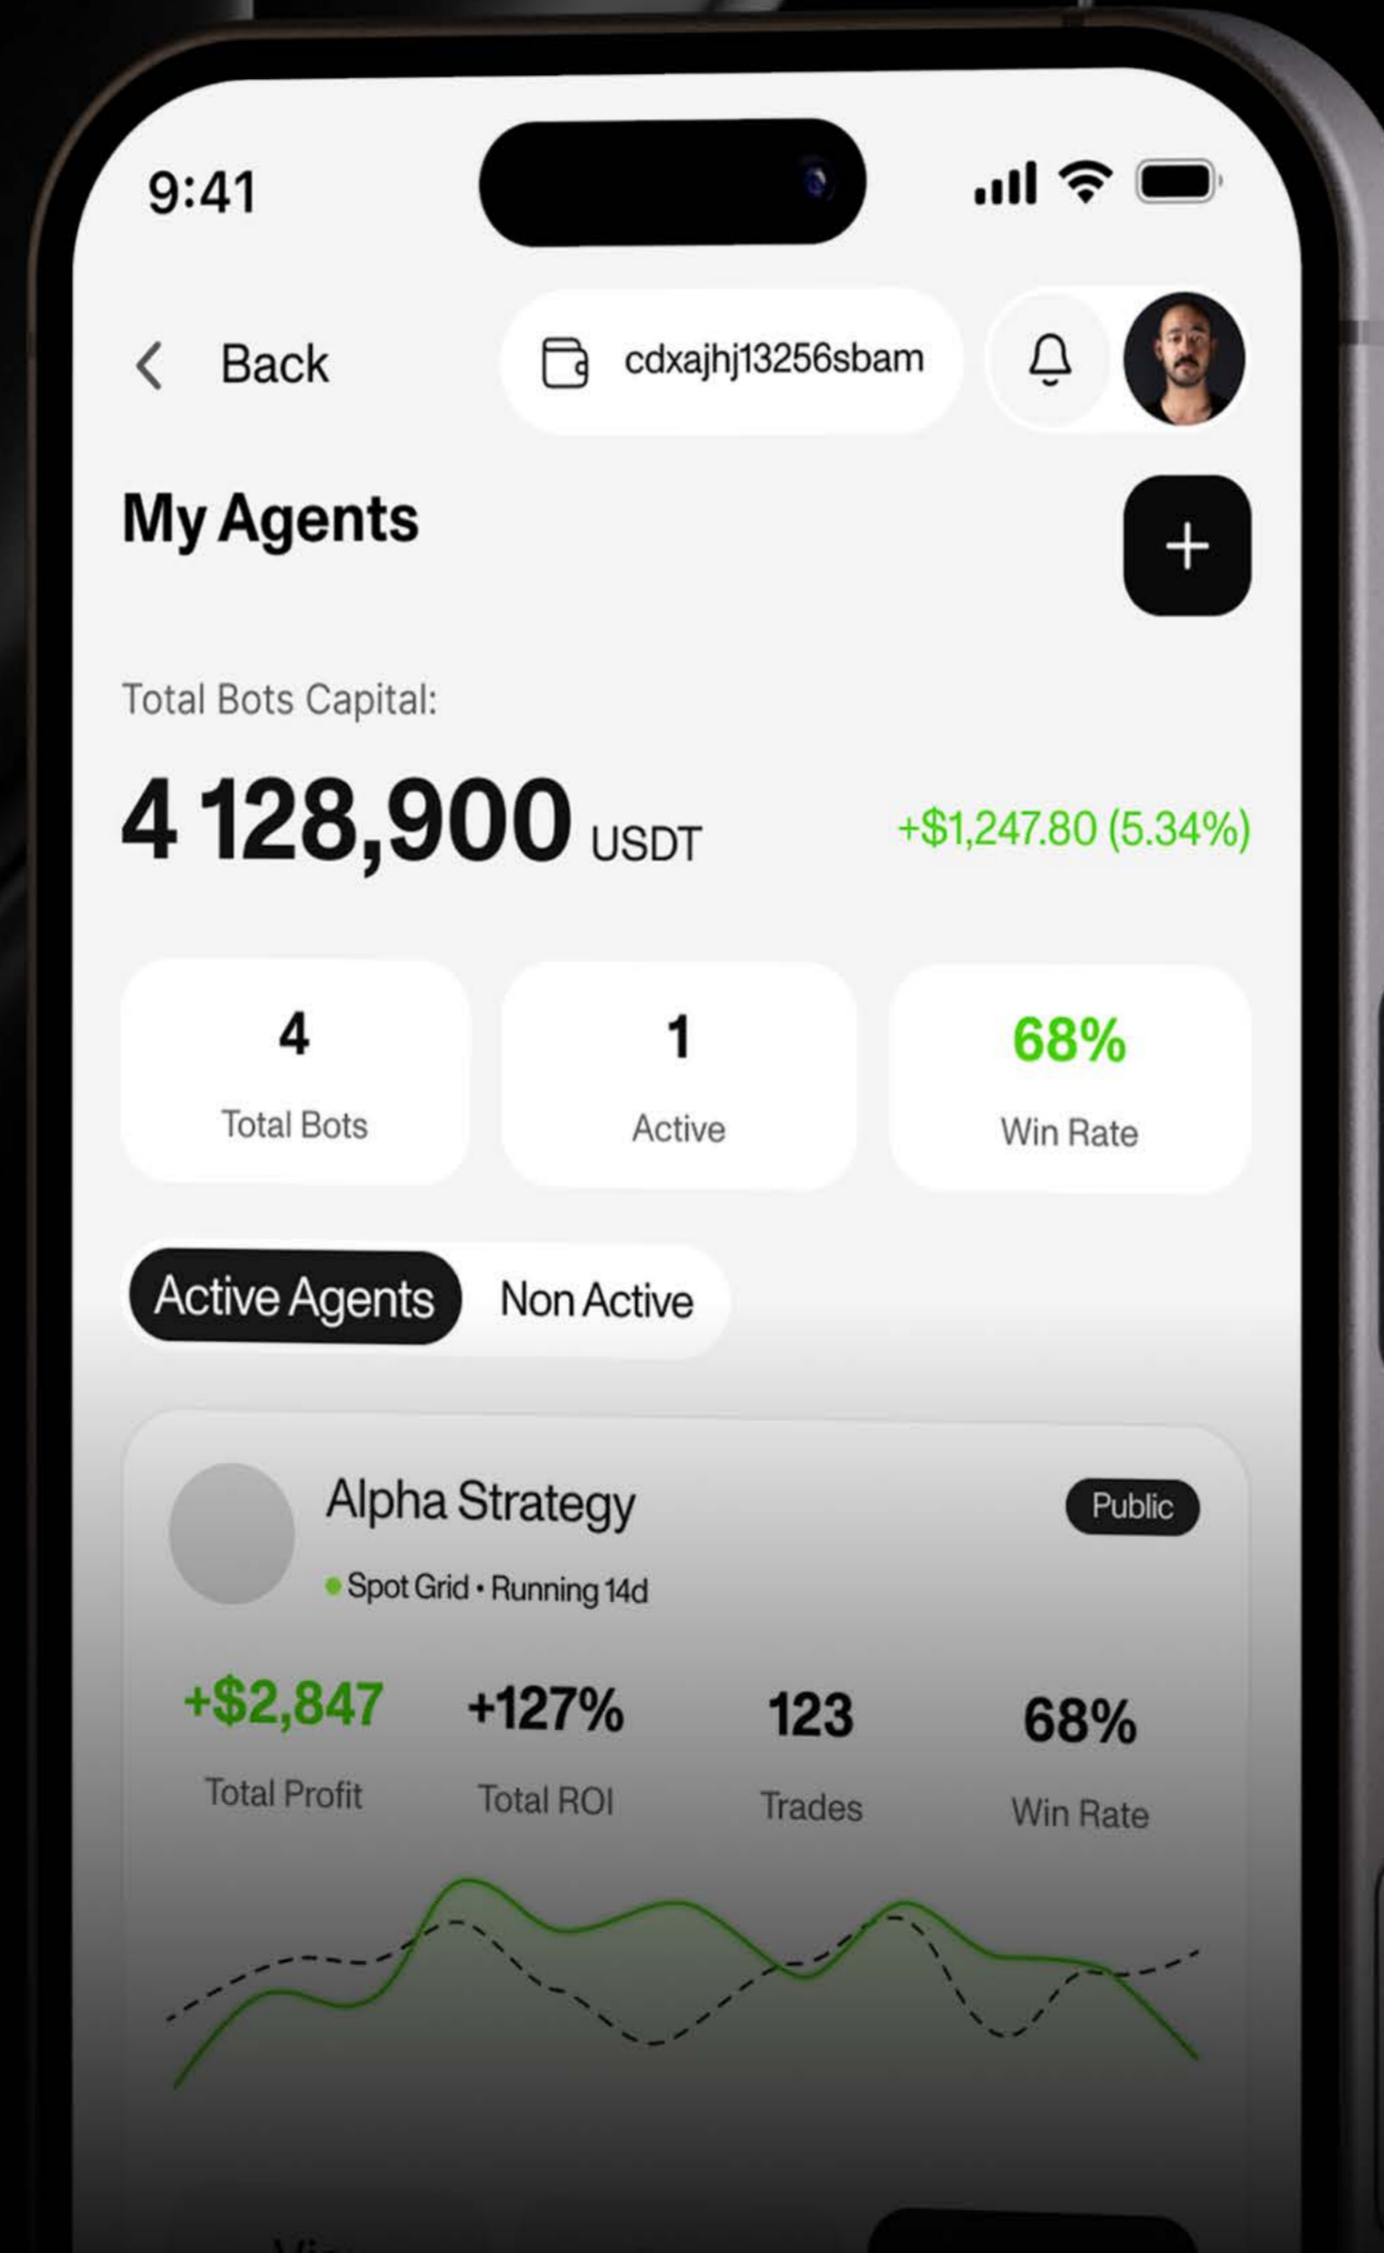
9:41

Back

cdxajhj13256sbam

My Agents

+

Total Bots Capital:

4 128,900 USDT

+$1,247.80 (5.34%)

4
Total Bots

1
Active

68%
Win Rate

Active Agents

Non Active

Alpha Strategy

Public

Spot Grid • Running 14d

+$2,847
Total Profit

+127%
Total ROI

123
Trades

68%
Win Rate

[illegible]